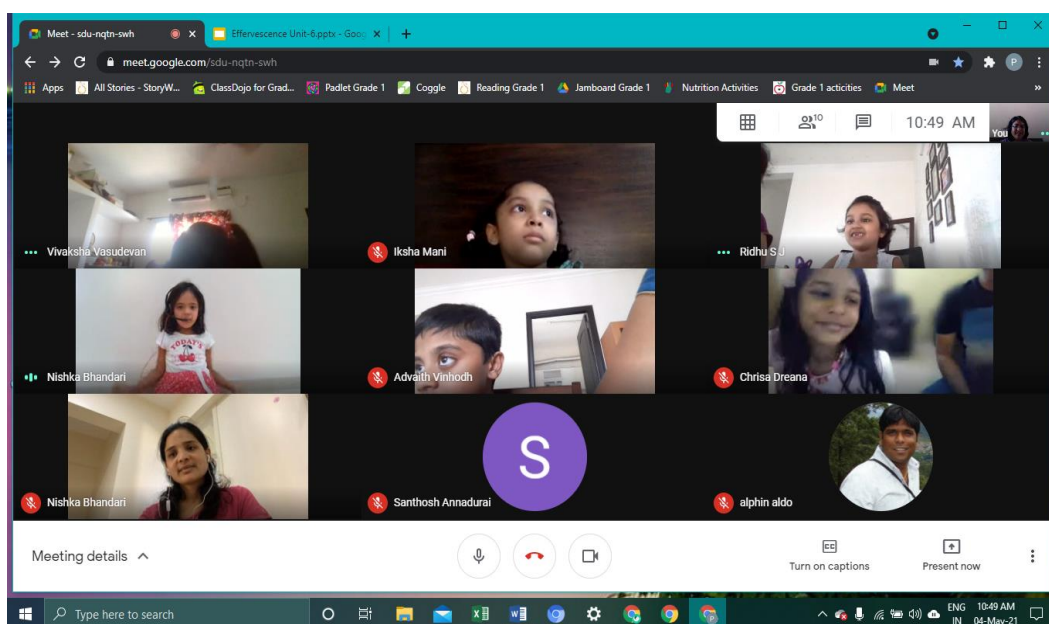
Meet - sdu-nqtn-swh
Effervescence Unit-6.pptx - Goo
meet.google.com/sdu-nqtn-swh
Apps All Stories - StoryW... ClassDojo for Grad... Padlet Grade 1 Coggle Reading Grade 1 Jamboard Grade 1 Nutrition Activities Grade 1 acticities Meet
10
10:49 AM
You
Vivaksha Vasudevan
Iksha Mani
Ridhu S J
TODAY'S
Nishka Bhandari
Advaith Vinhodh
Chrisa Dreana
Nishka Bhandari
S
Santhosh Annadurai
alphin aldo
Meeting details
CC
Turn on captions
Present now
Type here to search
ENG IN
10:49 AM 04-May-21